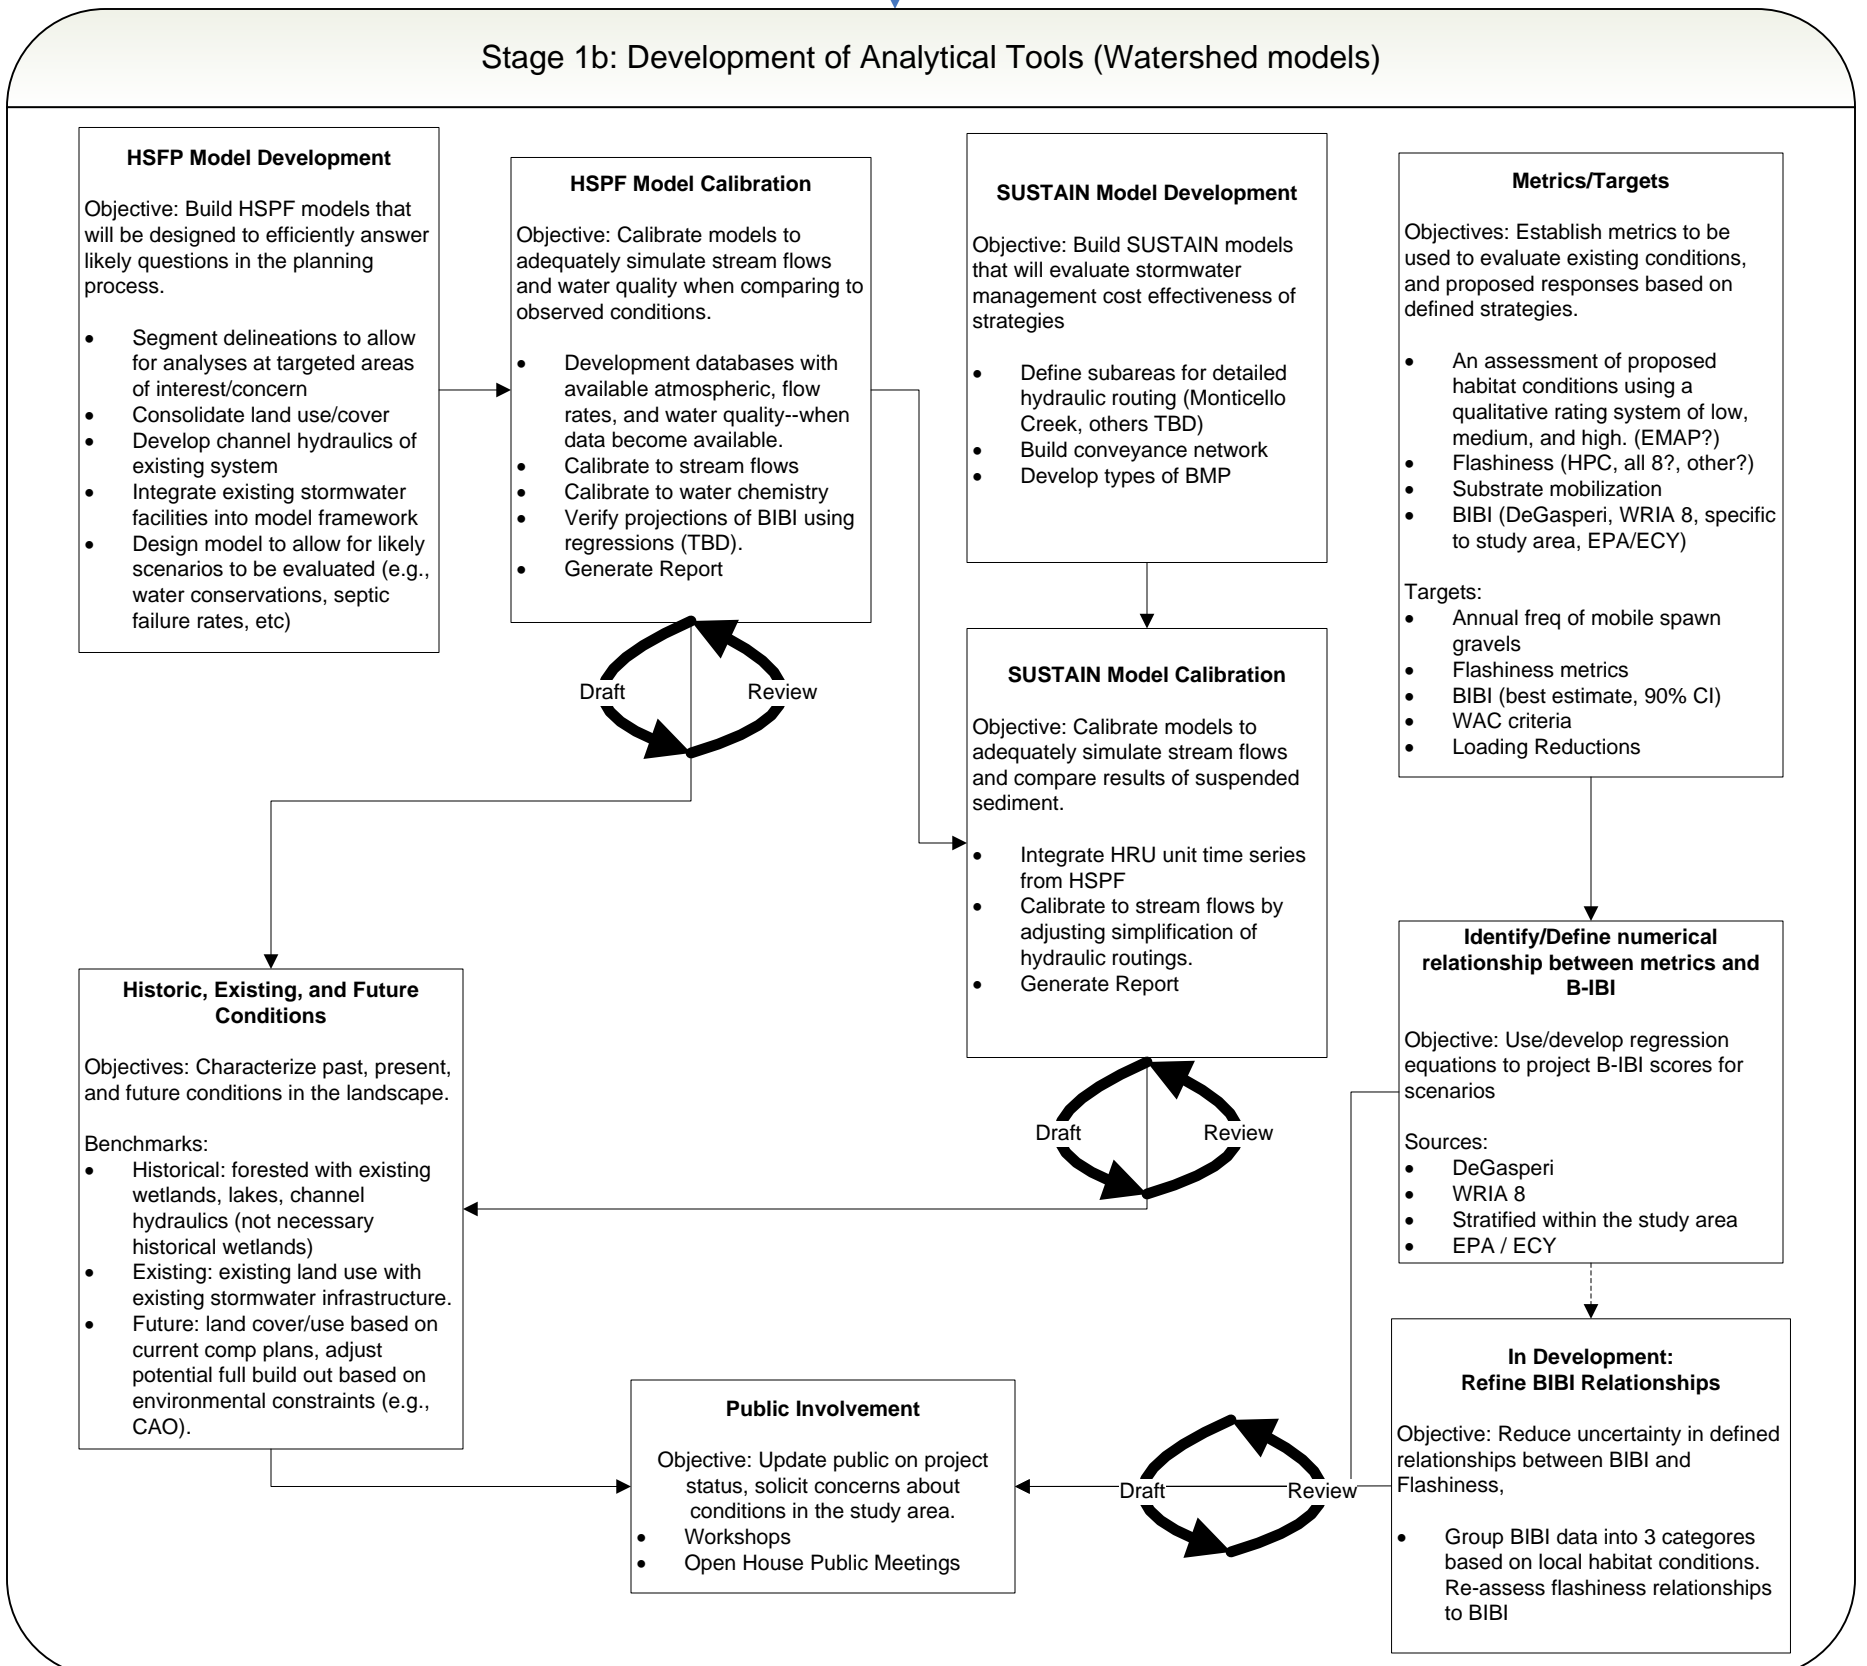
Stage 1b: Development of Analytical Tools (Watershed models)

HSFP Model Development

Objective: Build HSPF models that will be designed to efficiently answer likely questions in the planning process.

- Segment delineations to allow for analyses at targeted areas of interest/concern
- Consolidate land use/cover
- Develop channel hydraulics of existing system
- Integrate existing stormwater facilities into model framework
- Design model to allow for likely scenarios to be evaluated (e.g., water conservations, septic failure rates, etc)

HSPF Model Calibration

Objective: Calibrate models to adequately simulate stream flows and water quality when comparing to observed conditions.

- Development databases with available atmospheric, flow rates, and water quality--when data become available.
- Calibrate to stream flows
- Calibrate to water chemistry
- Verify projections of BIBI using regressions (TBD).
- Generate Report

Draft
Review

SUSTAIN Model Development

Objective: Build SUSTAIN models that will evaluate stormwater management cost effectiveness of strategies

- Define subareas for detailed hydraulic routing (Monticello Creek, others TBD)
- Build conveyance network
- Develop types of BMP

Metrics/Targets

Objectives: Establish metrics to be used to evaluate existing conditions, and proposed responses based on defined strategies.

- An assessment of proposed habitat conditions using a qualitative rating system of low, medium, and high. (EMAP?)
- Flashiness (HPC, all 8?, other?)
- Substrate mobilization
- BIBI (DeGasperi, WRIA 8, specific to study area, EPA/ECY)

Targets:
- Annual freq of mobile spawn gravels
- Flashiness metrics
- BIBI (best estimate, 90% CI)
- WAC criteria
- Loading Reductions

SUSTAIN Model Calibration

Objective: Calibrate models to adequately simulate stream flows and compare results of suspended sediment.

- Integrate HRU unit time series from HSPF
- Calibrate to stream flows by adjusting simplification of hydraulic routings.
- Generate Report

Draft
Review

Identify/Define numerical relationship between metrics and B-IBI

Objective: Use/develop regression equations to project B-IBI scores for scenarios

Sources:
- DeGasperi
- WRIA 8
- Stratified within the study area
- EPA / ECY

Historic, Existing, and Future Conditions

Objectives: Characterize past, present, and future conditions in the landscape.

Benchmarks:
- Historical: forested with existing wetlands, lakes, channel hydraulics (not necessary historical wetlands)
- Existing: existing land use with existing stormwater infrastructure.
- Future: land cover/use based on current comp plans, adjust potential full build out based on environmental constraints (e.g., CAO).

Public Involvement

Objective: Update public on project status, solicit concerns about conditions in the study area.
- Workshops
- Open House Public Meetings

Draft
Review

In Development:
Refine BIBI Relationships

Objective: Reduce uncertainty in defined relationships between BIBI and Flashiness,

- Group BIBI data into 3 categores based on local habitat conditions. Re-assess flashiness relationships to BIBI